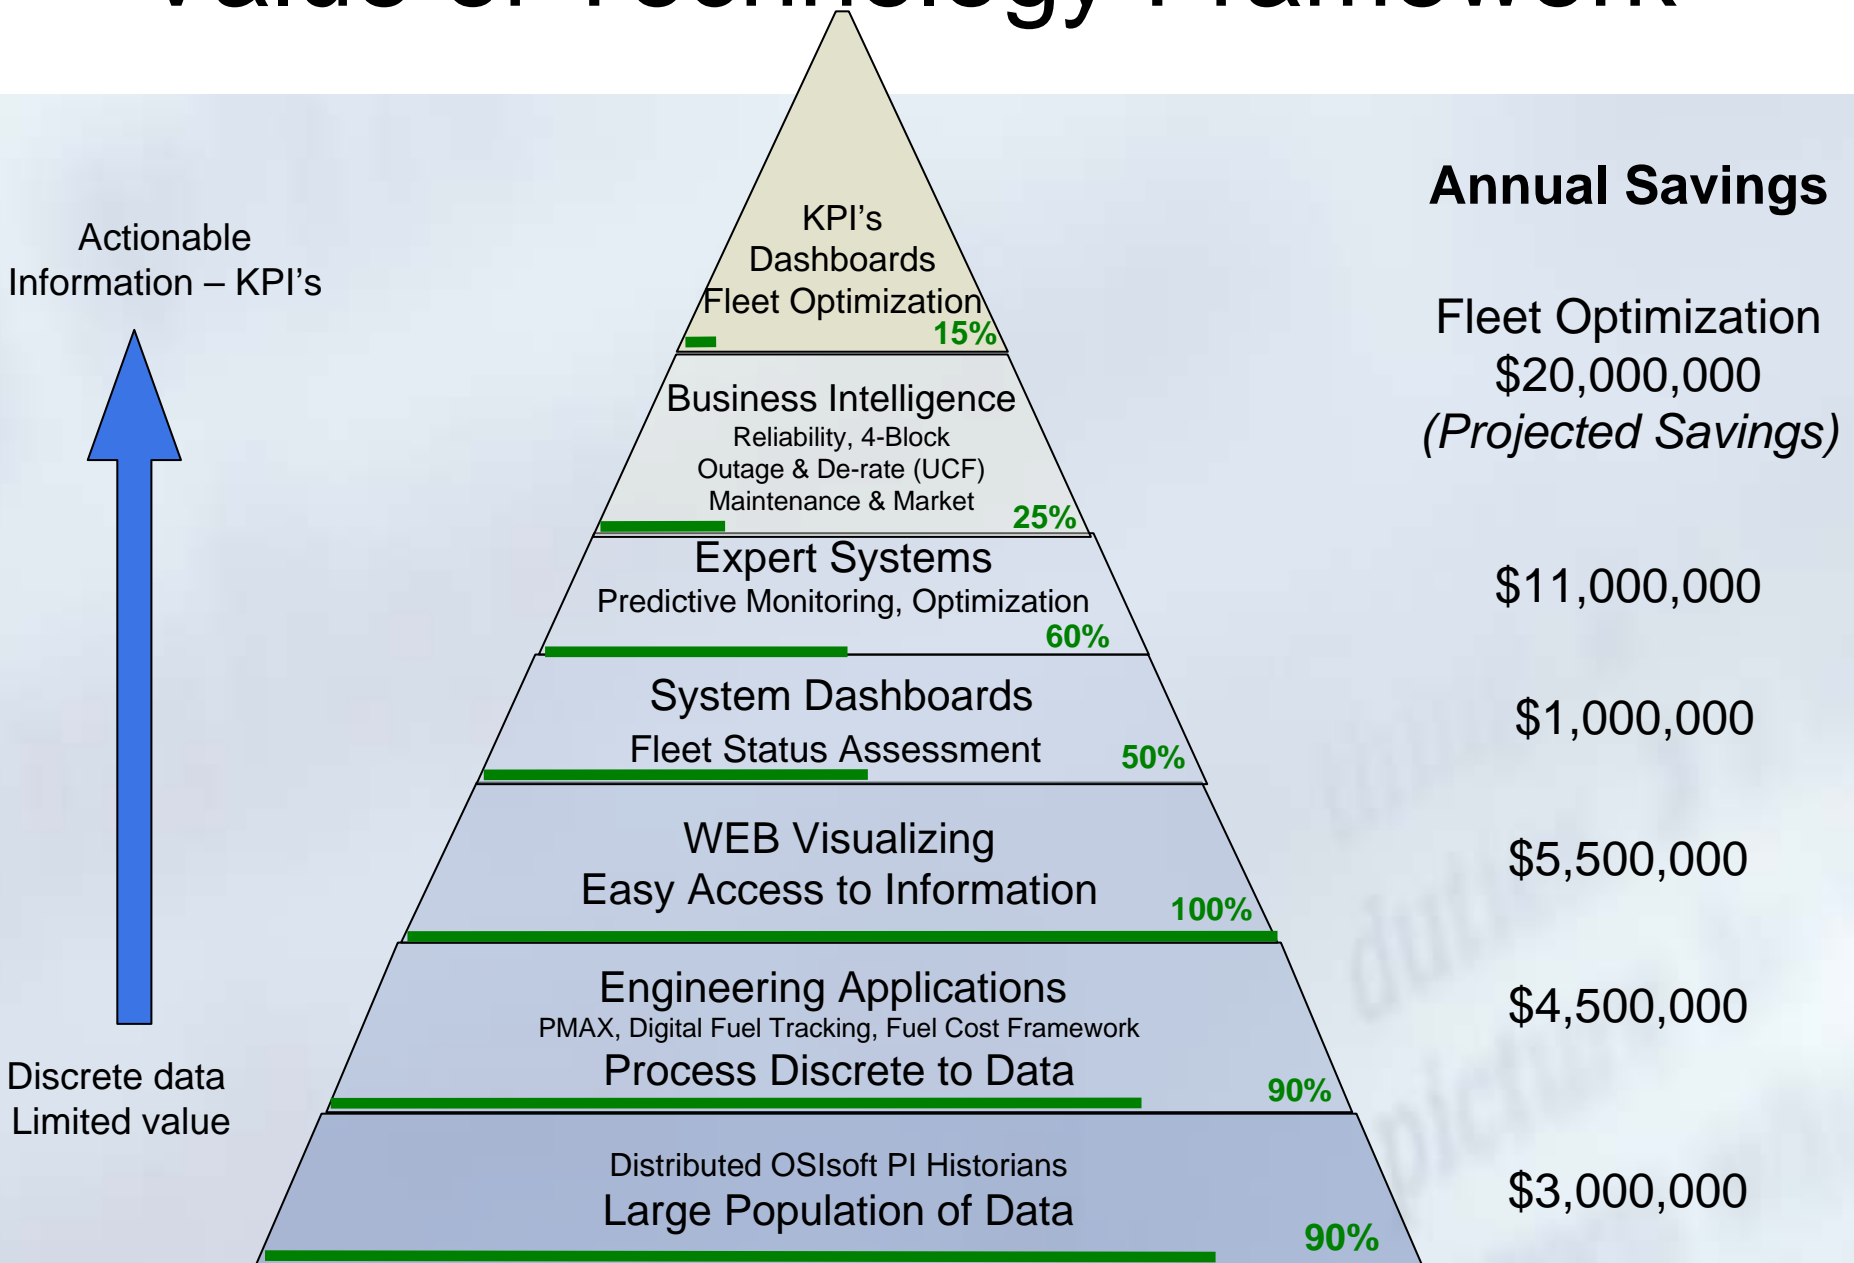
Value of Technology Framework

Actionable Information – KPI's

Discrete data Limited value

KPI's
Dashboards
Fleet Optimization
15%

Business Intelligence
Reliability, 4-Block
Outage & De-rate (UCF)
Maintenance & Market
25%

Expert Systems
Predictive Monitoring, Optimization
60%

System Dashboards
Fleet Status Assessment
50%

WEB Visualizing
Easy Access to Information
100%

Engineering Applications
PMAX, Digital Fuel Tracking, Fuel Cost Framework
Process Discrete to Data
90%

Distributed OSIsoft PI Historians
Large Population of Data
90%

Annual Savings

Fleet Optimization
$20,000,000
(Projected Savings)

$11,000,000

$1,000,000

$5,500,000

$4,500,000

$3,000,000